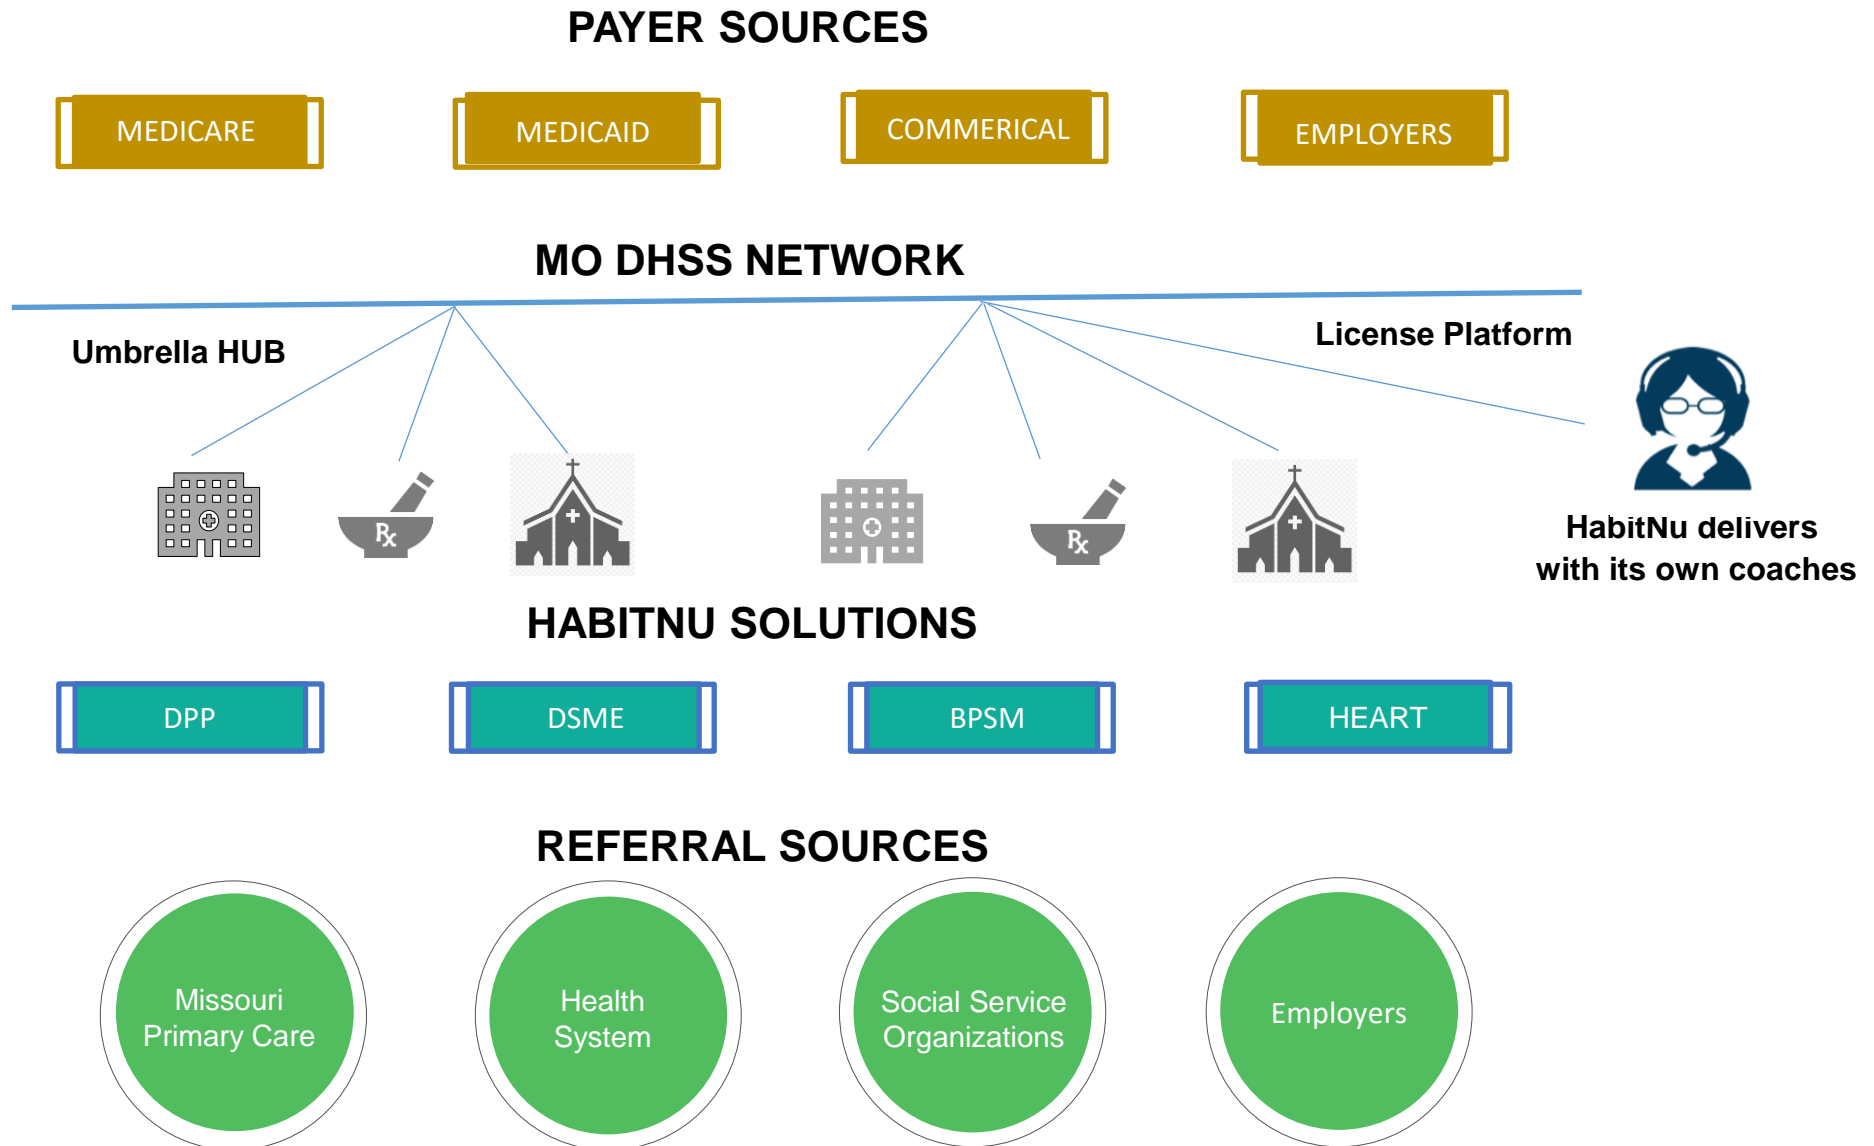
PAYER SOURCES

MEDICARE

MEDICAID

COMMERICAL

EMPLOYERS

MO DHSS NETWORK

Umbrella HUB

License Platform

℞

℞

HabitNu delivers with its own coaches

HABITNU SOLUTIONS

DPP

DSME

BPSM

HEART

REFERRAL SOURCES

Missouri Primary Care

Health System

Social Service Organizations

Employers